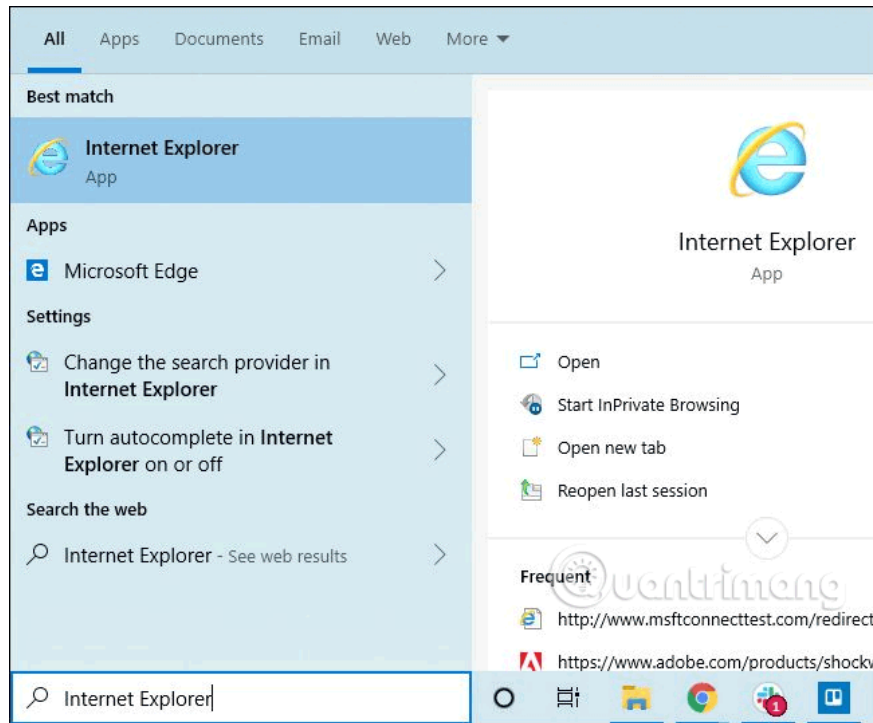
All Apps Documents Email Web More

Best match

Internet Explorer
App

Apps

Microsoft Edge

Settings

Change the search provider in Internet Explorer

Turn autocomplete in Internet Explorer on or off

Search the web

Internet Explorer - See web results

Internet Explorer
App

Open

Start InPrivate Browsing

Open new tab

Reopen last session

Frequent

http://www.msftconnecttest.com/redirect

https://www.adobe.com/products/shockw

Internet Explorer

1

quantrimang